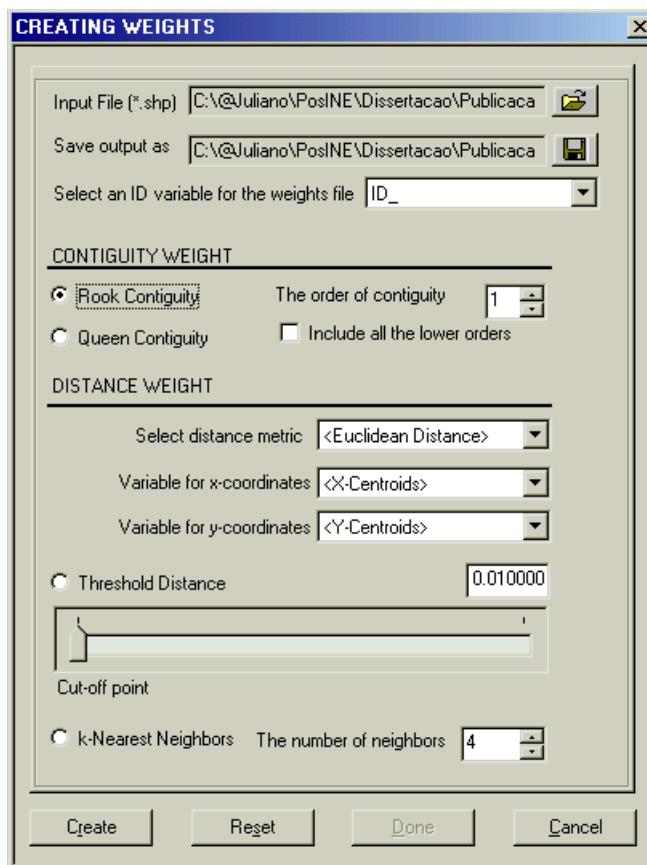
CREATING WEIGHTS

Input File (*.shp) C:\@Juliano\PosINE\Dissertacao\Publicaca

Save output as C:\@Juliano\PosINE\Dissertacao\Publicaca

Select an ID variable for the weights file ID_

CONTIGUITY WEIGHT

Rook Contiguity

The order of contiguity 1

Queen Contiguity

Include all the lower orders

DISTANCE WEIGHT

Select distance metric <Euclidean Distance>

Variable for x-coordinates <X-Centroids>

Variable for y-coordinates <Y-Centroids>

Threshold Distance 0.010000

Cut-off point

k-Nearest Neighbors The number of neighbors 4

Create Reset Done Cancel